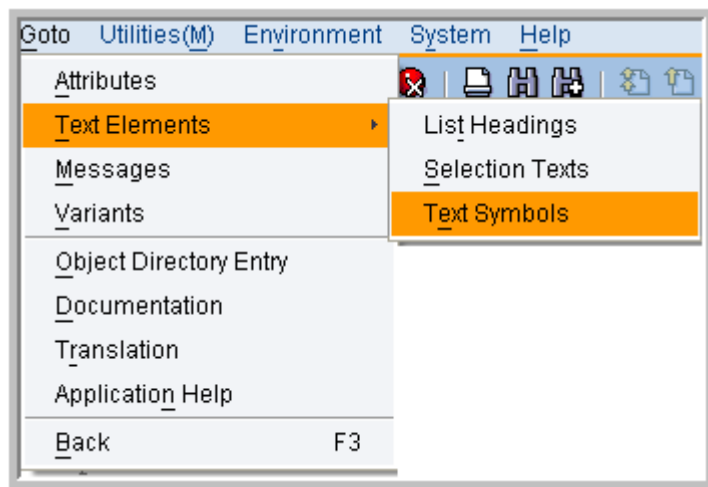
Goto Utilities(M) Environment System Help

Attributes
Text Elements
Messages
Variants
Object Directory Entry
Documentation
Translation
Application Help
Back F3

List Headings
Selection Texts
Text Symbols